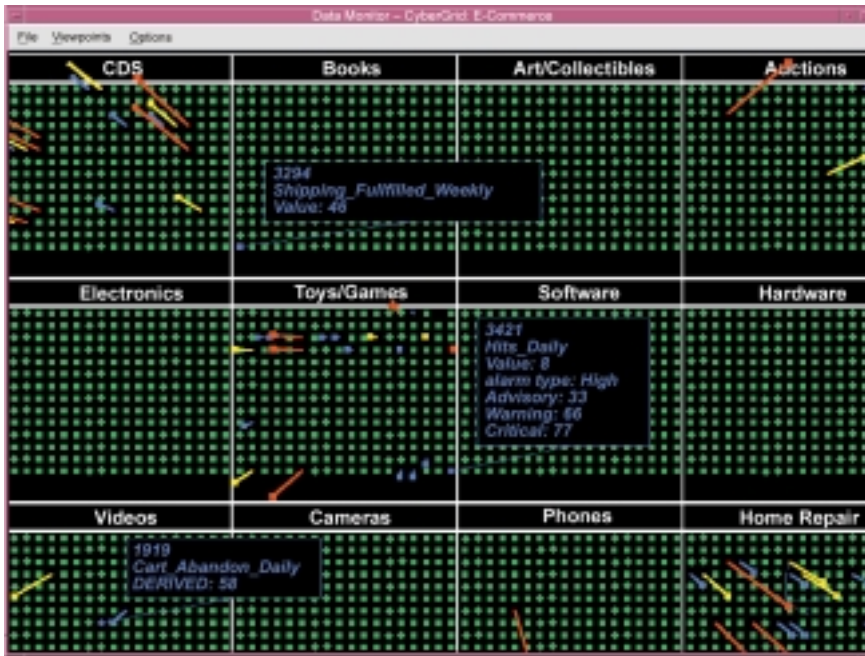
Data Monitor – CyberGrid: E-Commerce

File Viewpoints Options

CDS

Books

Art/Collectibles

Auctions

3294
Shipping_Fulfilled_Weekly
Value: 46

Electronics

Toys/Games

Software

Hardware

3421
Hits_Daily
Value: 8
alarm type: High
Advisory: 33
Warning: 66
Critical: 77

Videos

Cameras

Phones

Home Repair

1919
Cart_Abandon_Daily
DERIVED: 58